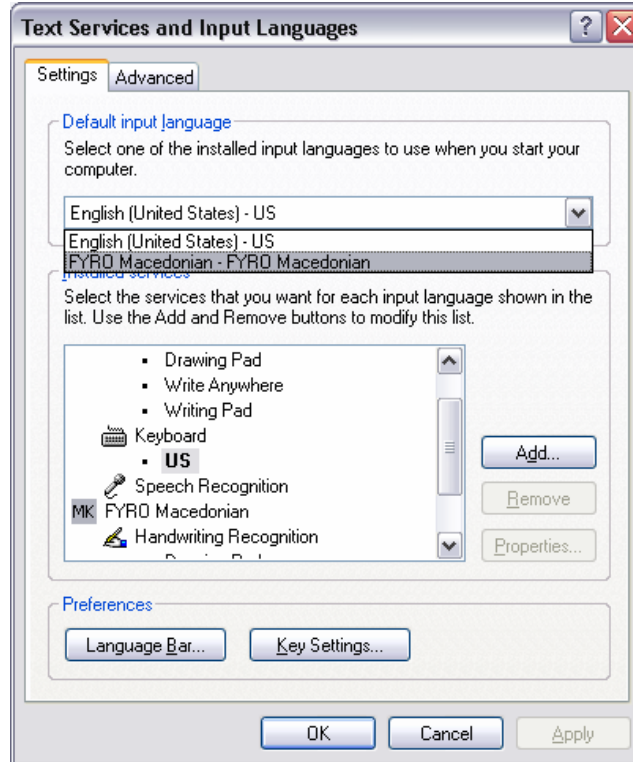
Text Services and Input Languages

Settings
Advanced

Default input language
Select one of the installed input languages to use when you start your computer.

English (United States) - US
English (United States) - US
FYRO Macedonian - FYRO Macedonian

Installed services
Select the services that you want for each input language shown in the list. Use the Add and Remove buttons to modify this list.

Drawing Pad
Write Anywhere
Writing Pad
Keyboard
US
Speech Recognition
MK FYRO Macedonian
Handwriting Recognition
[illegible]

Add...
Remove
Properties...

Preferences
Language Bar...
Key Settings...

OK
Cancel
Apply